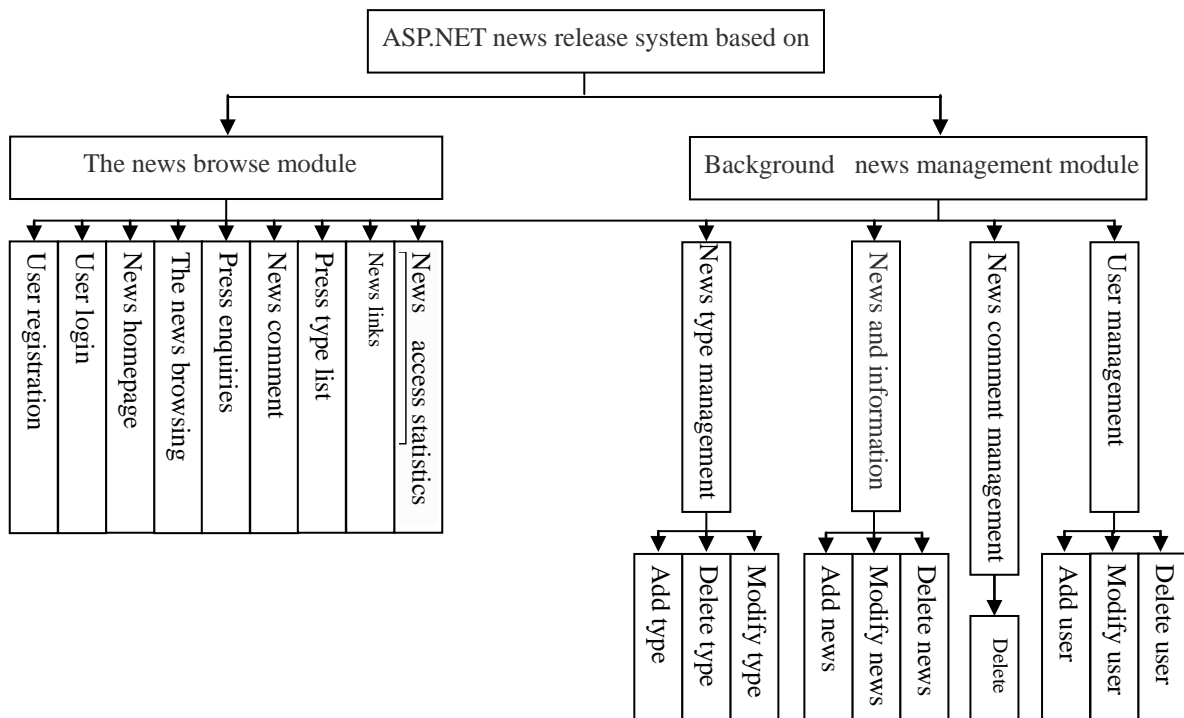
ASP.NET news release system based on

The news browse module

Background news management module

User registration

User login

News homepage

The news browsing

Press enquiries

News comment

Press type list

News links

News access statistics

News type management

News and information

News comment management

User management

Add type

Delete type

Modify type

Add news

Modify news

Delete news

Delete

Add user

Modify user

Delete user